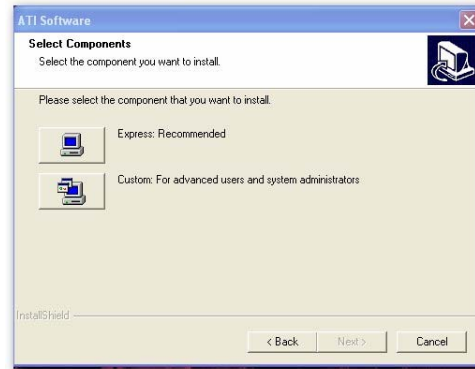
ATI Software

Select Components
Select the component you want to install.

Please select the component that you want to install.

Express: Recommended

Custom: For advanced users and system administrators

InstallShield

< Back Next > Cancel